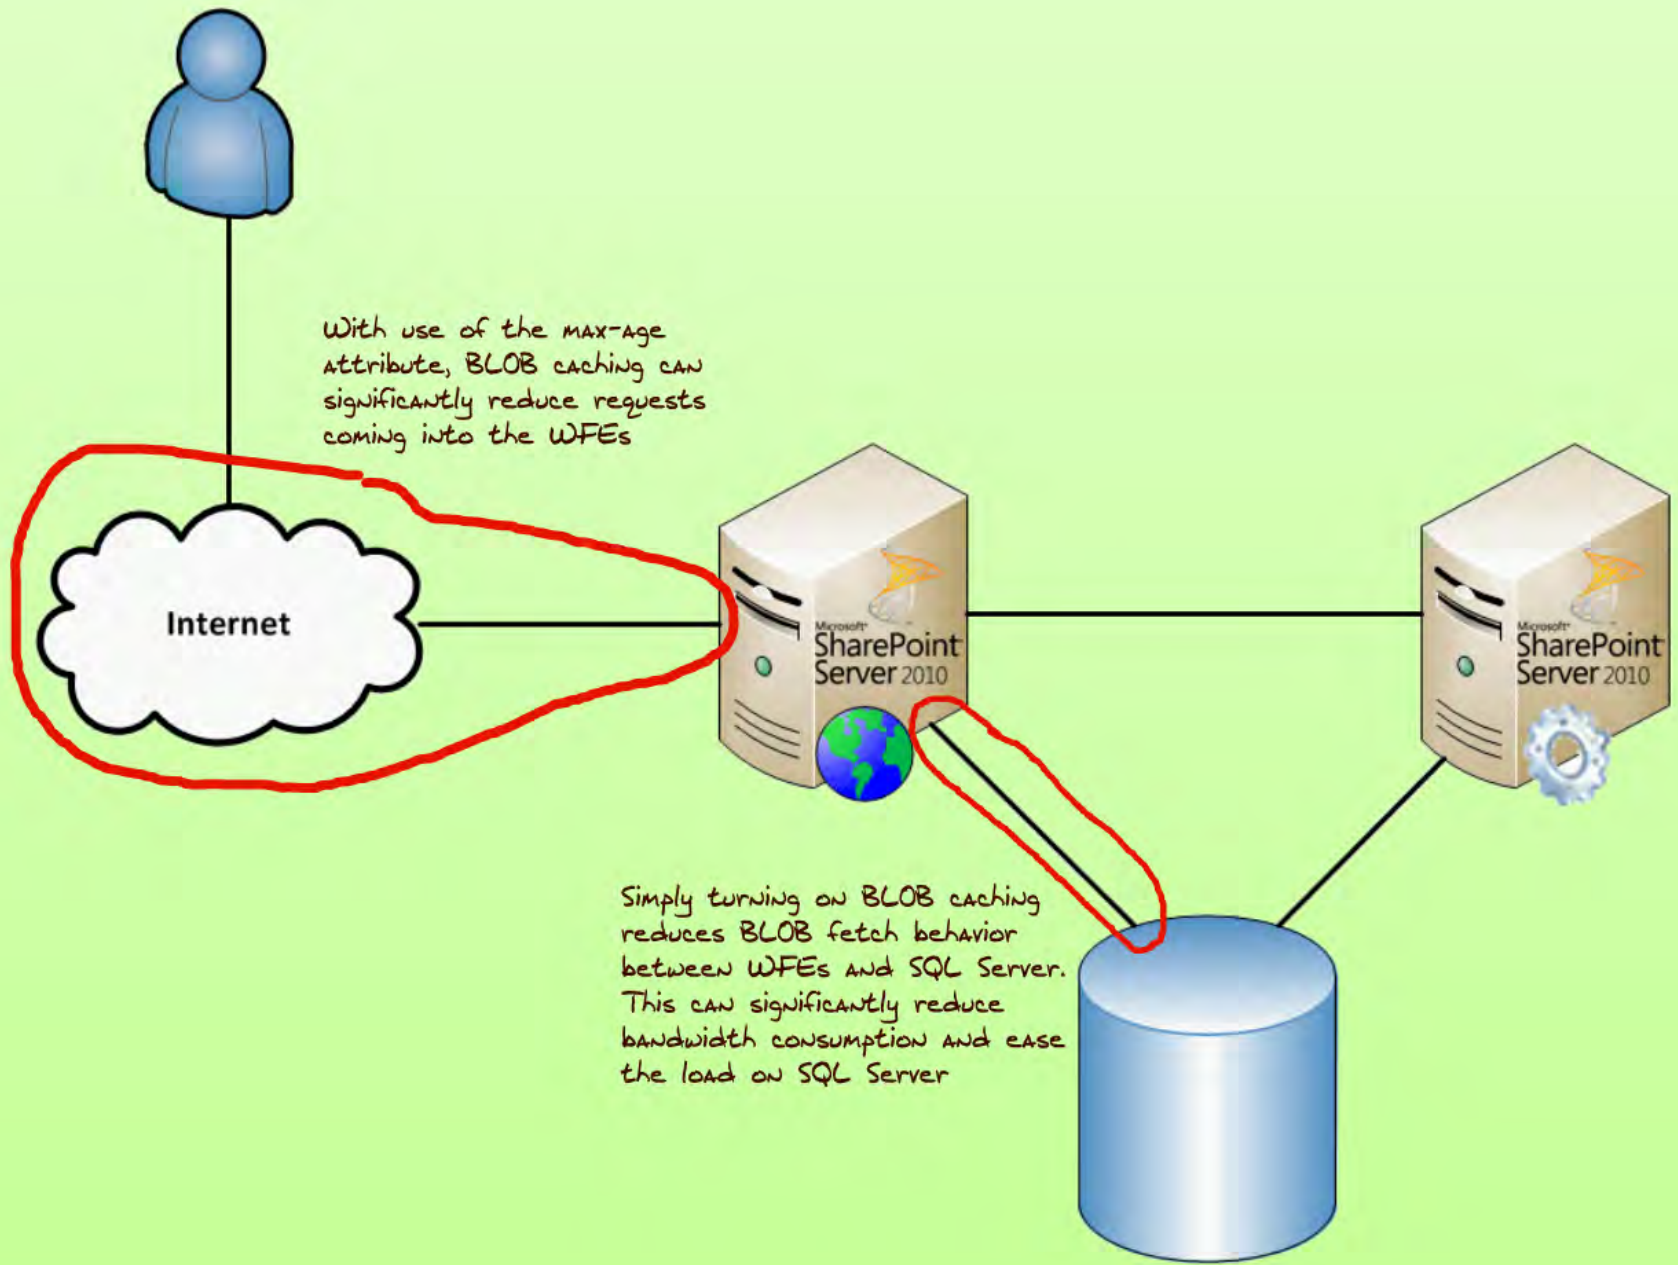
With use of the max-age attribute, BLOB caching can significantly reduce requests coming into the WFEs

Internet

Microsoft SharePoint Server 2010

Microsoft SharePoint Server 2010

Simply turning on BLOB caching reduces BLOB fetch behavior between WFEs and SQL Server. This can significantly reduce bandwidth consumption and ease the load on SQL Server